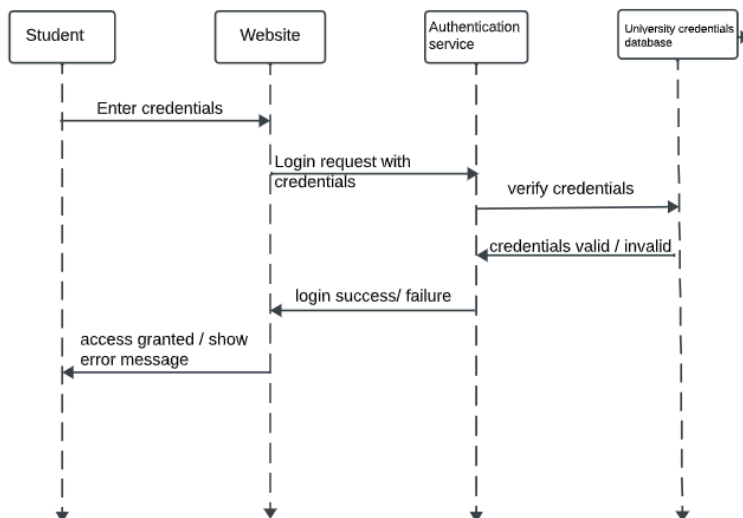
Student

Website

Authentication service

University credentials database

Enter credentials

Login request with credentials

verify credentials

credentials valid / invalid

login success/ failure

access granted / show error message